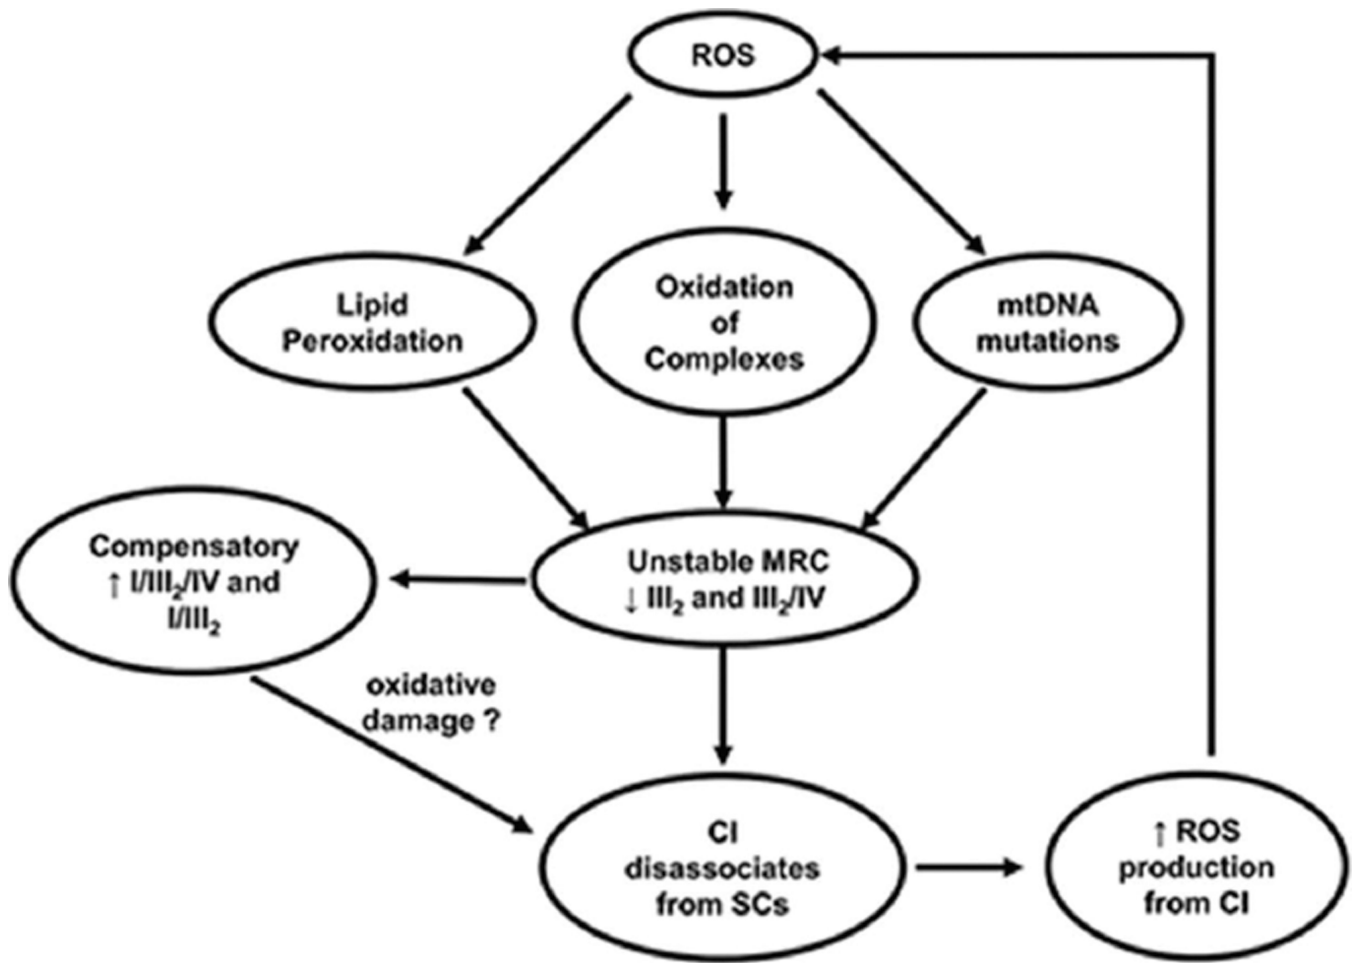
ROS

Lipid Peroxidation

Oxidation of Complexes

mtDNA mutations

Compensatory ↑ I/III$_2$/IV and I/III$_2$

Unstable MRC ↓ III$_2$ and III$_2$/IV

oxidative damage ?

CI disassociates from SCs

↑ ROS production from CI